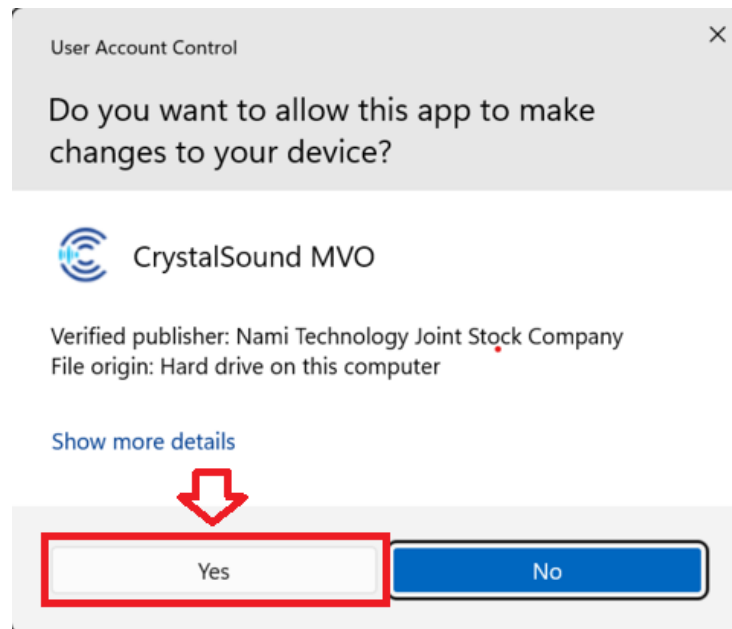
User Account Control

×

Do you want to allow this app to make changes to your device?

CrystalSound MVO

Verified publisher: Nami Technology Joint Stock Company
File origin: Hard drive on this computer

Show more details

Yes

No